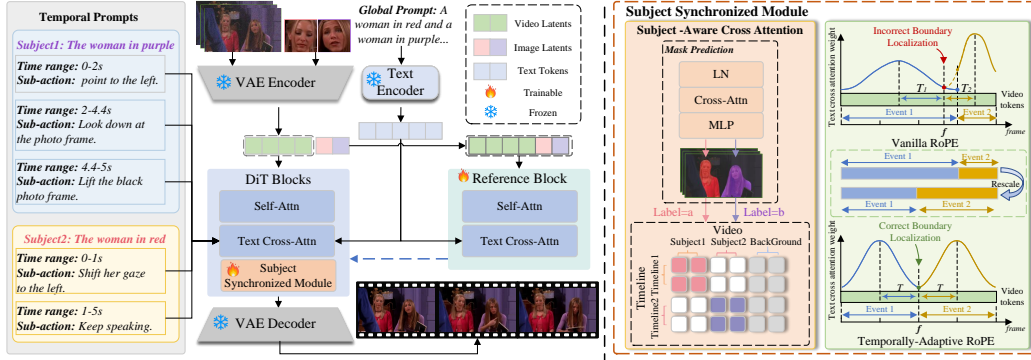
Temporal Prompts

Subject1: The woman in purple

Time range: 0-2s
Sub-action: point to the left.

Time range: 2-4.4s
Sub-action: Look down at the photo frame.

Time range: 4.4-5s
Sub-action: Lift the black photo frame.

Subject2: The woman in red

Time range: 0-1s
Sub-action: Shift her gaze to the left.

Time range: 1-5s
Sub-action: Keep speaking.

VAE Encoder

Global Prompt: A woman in red and a woman in purple...

Text Encoder

Video Latents
Image Latents
Text Tokens
Trainable
Frozen

DiT Blocks
Self-Attn
Text Cross-Attn
Subject Synchronized Module

Reference Block
Self-Attn
Text Cross-Attn

VAE Decoder

Subject Synchronized Module

Subject -Aware Cross Attention

Mask Prediction
LN
Cross-Attn
MLP

Label=a
Label=b

Video
Subject1 Subject2 BackGround
Timeline
Timeline1
Timeline2

Incorrect Boundary Localization
Text cross attention weight
$T_1$
$T_2$
Video tokens
Event 1
Event 2
$f$
frame
Vanilla RoPE

Event 1
Event 2
Rescale
Event 1
Event 2

Correct Boundary Localization
Text cross attention weight
$T$
$T$
Video tokens
Event 1
Event 2
$f$
Temporally-Adaptive RoPE